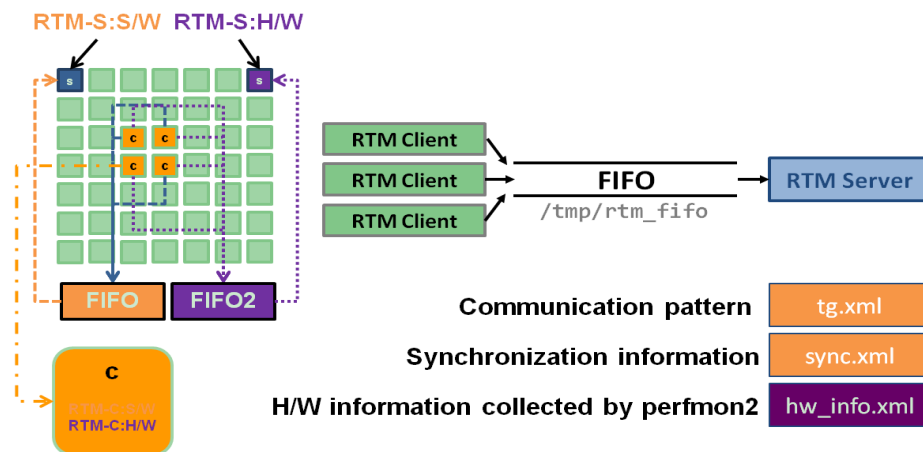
RTM-S:S/W RTM-S:H/W

s s

c c
c c

FIFO FIFO2

c
RTM-C:S/W
RTM-C:H/W

RTM Client
RTM Client
RTM Client

FIFO
/tmp/rtm_fifo

RTM Server

Communication pattern tg.xml
Synchronization information sync.xml
H/W information collected by perfmon2 hw_info.xml